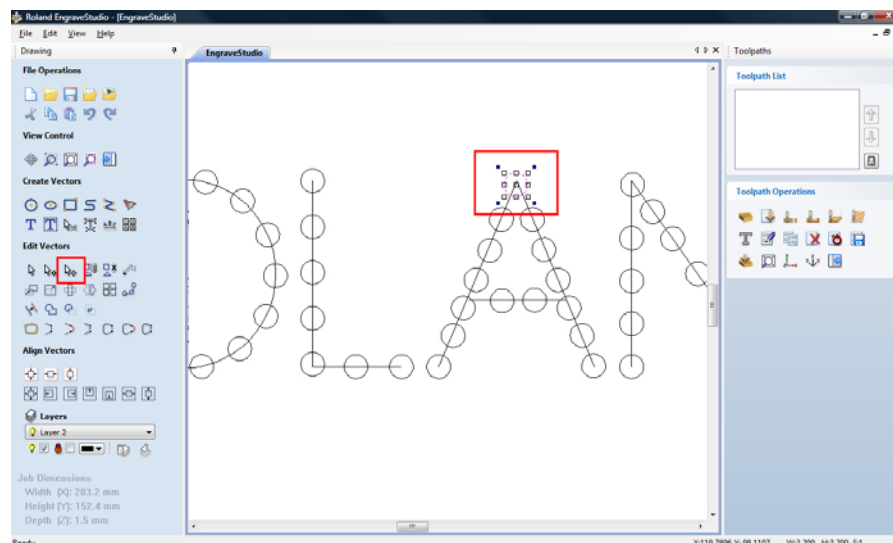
Roland EngraveStudio - [EngraveStudio]
File Edit View Help
Drawing
EngraveStudio
Toolpaths
File Operations
View Control
Create Vectors
Edit Vectors
Align Vectors
Layers
Layer 2
Job Dimensions
Width [X]: 203.2 mm
Height [Y]: 152.4 mm
Depth [Z]: 1.5 mm
Toolpath List
Toolpath Operations
Ready
X:119.7806 Y: 98.1107 W:3.200 H:3.200 S:1